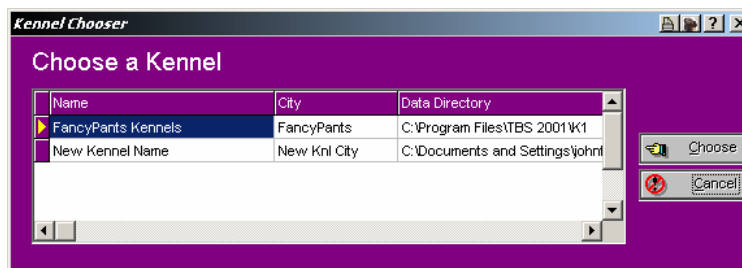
Kennel Chooser

Choose a Kennel

| Name | City | Data Directory |
|---|---|---|
| FancyPants Kennels | FancyPants | C:\Program Files\TBS 2001\K1 |
| New Kennel Name | New Knl City | C:\Documents and Settings\johnf |

Choose

Cancel